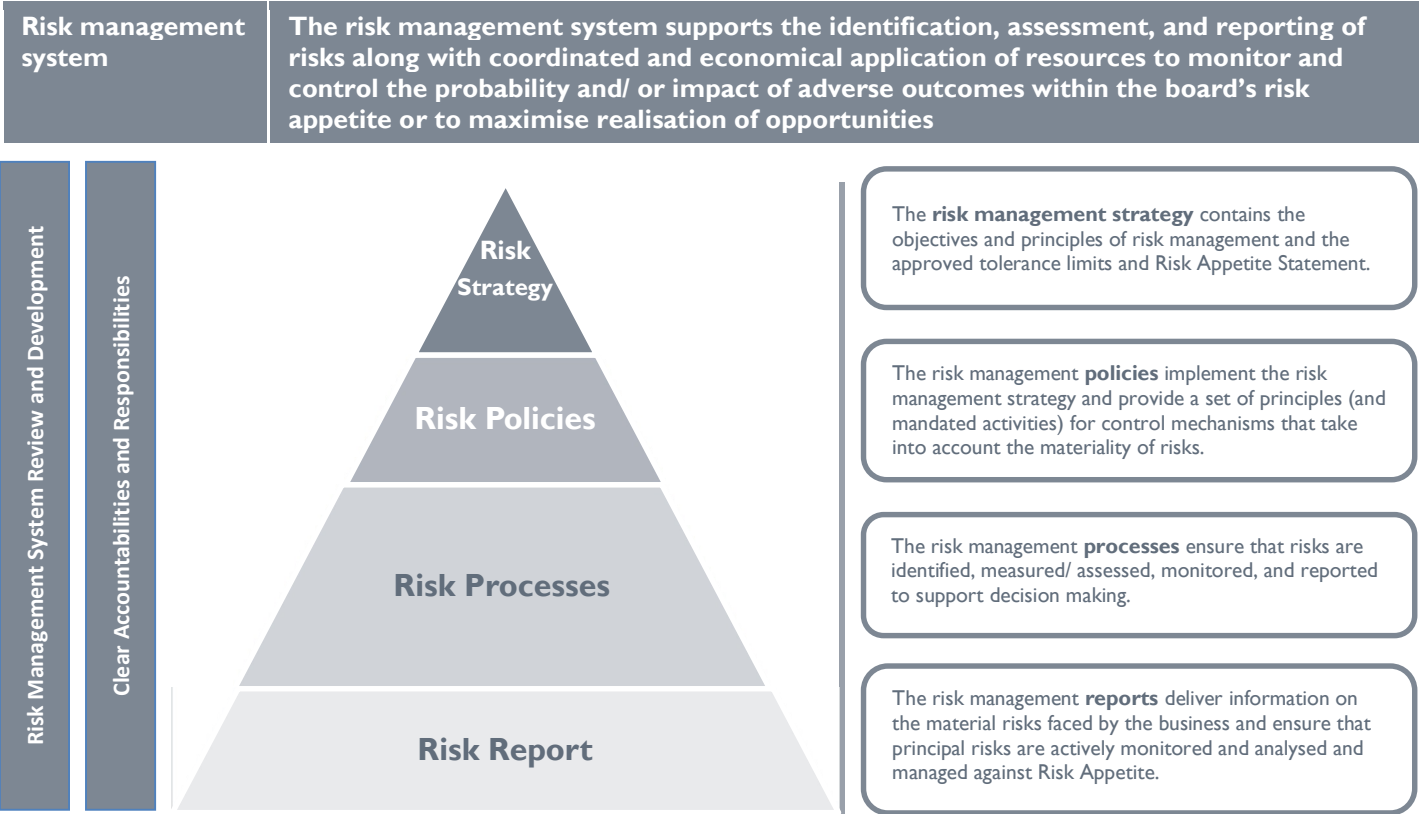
Risk management system

The risk management system supports the identification, assessment, and reporting of risks along with coordinated and economical application of resources to monitor and control the probability and/ or impact of adverse outcomes within the board's risk appetite or to maximise realisation of opportunities

Risk Management System Review and Development

Clear Accountabilities and Responsibilities

Risk Strategy

Risk Policies

Risk Processes

Risk Report

The **risk management strategy** contains the objectives and principles of risk management and the approved tolerance limits and Risk Appetite Statement.

The risk management **policies** implement the risk management strategy and provide a set of principles (and mandated activities) for control mechanisms that take into account the materiality of risks.

The risk management **processes** ensure that risks are identified, measured/ assessed, monitored, and reported to support decision making.

The risk management **reports** deliver information on the material risks faced by the business and ensure that principal risks are actively monitored and analysed and managed against Risk Appetite.